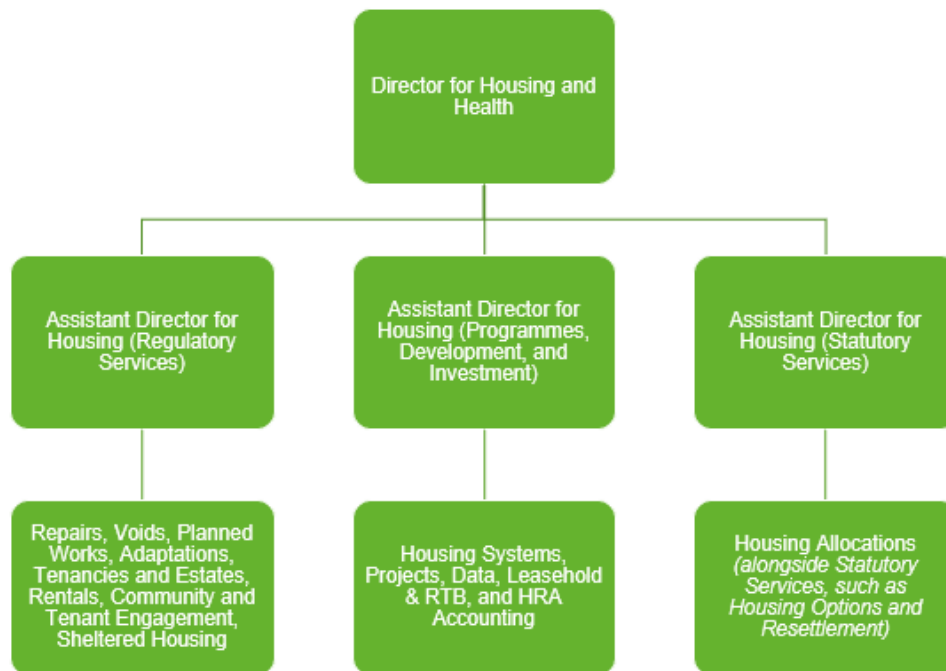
Director for Housing and Health

Assistant Director for Housing (Regulatory Services)

Assistant Director for Housing (Programmes, Development, and Investment)

Assistant Director for Housing (Statutory Services)

Repairs, Voids, Planned Works, Adaptations, Tenancies and Estates, Rentals, Community and Tenant Engagement, Sheltered Housing

Housing Systems, Projects, Data, Leasehold & RTB, and HRA Accounting

Housing Allocations *(alongside Statutory Services, such as Housing Options and Resettlement)*